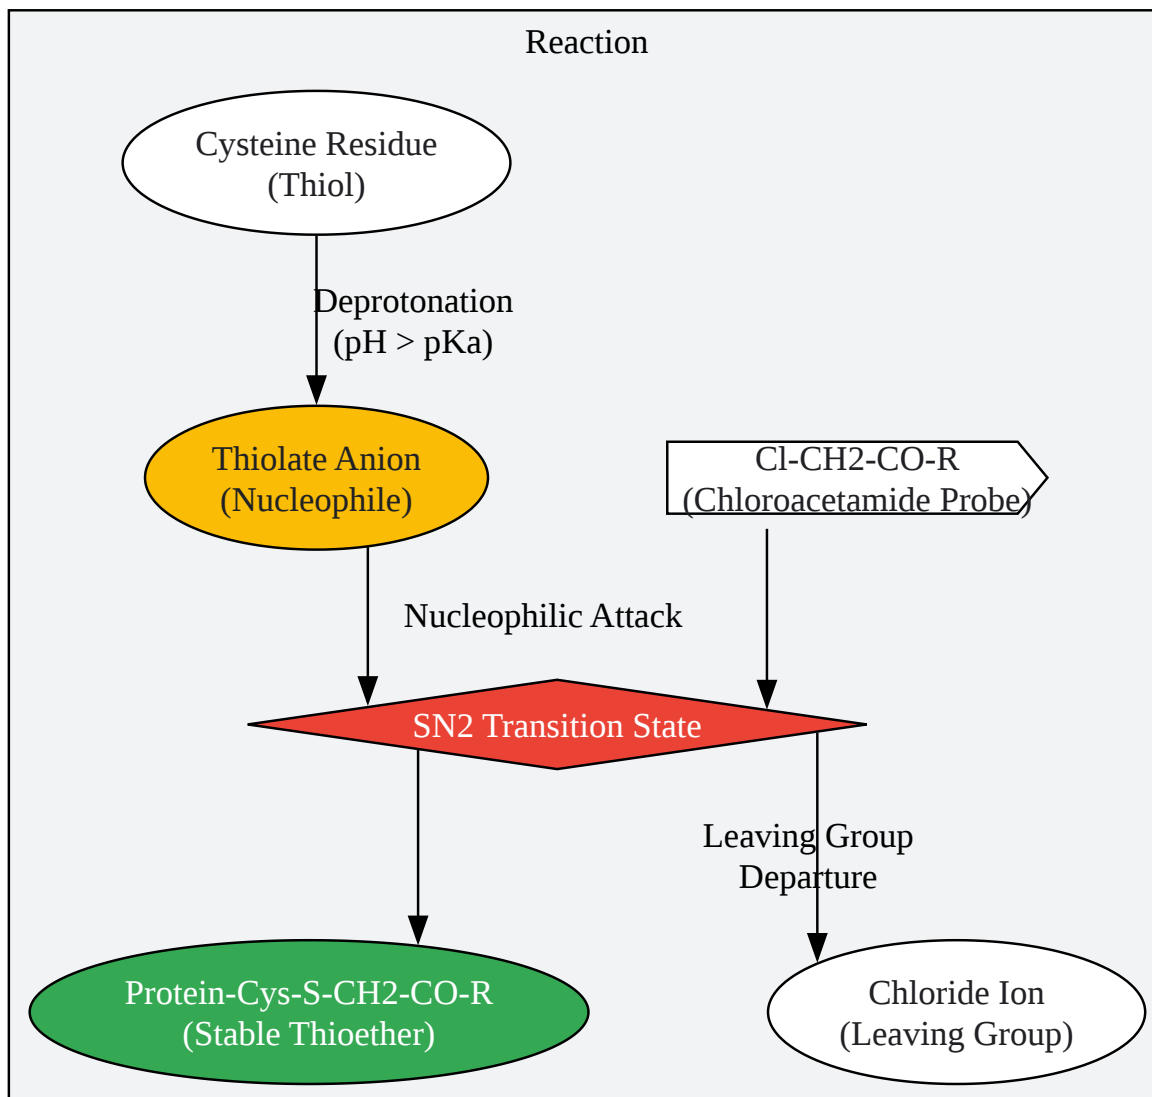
Reaction

Cysteine Residue
(Thiol)

Deprotonation
(pH > pKa)

Thiolate Anion
(Nucleophile)

Cl-CH2-CO-R
(Chloroacetamide Probe)

Nucleophilic Attack

SN2 Transition State

Leaving Group
Departure

Protein-Cys-S-CH2-CO-R
(Stable Thioether)

Chloride Ion
(Leaving Group)